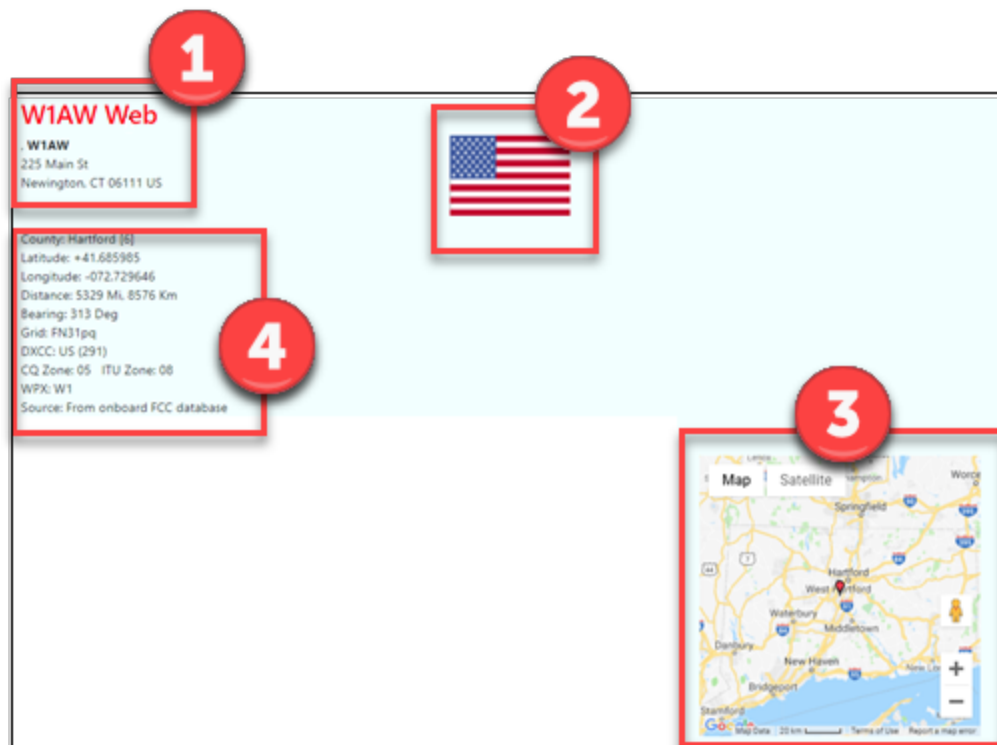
1

W1AW Web
, W1AW
225 Main St
Newington, CT 06111 US

2

County: Hartford [6]
Latitude: +41.685985
Longitude: -072.729646
Distance: 5329 Mi, 8576 Km
Bearing: 313 Deg
Grid: FN31pq
DXCC: US (291)
CQ Zone: 05 ITU Zone: 08
WPX: W1
Source: From onboard FCC database

4

3

Map Satellite
Worce
Springfield
Hartford
West Hartford
Waterbury
Middletown
Danbury
New Haven
Bridgeport
Stamford
+
−
Google Map Data 20 km Terms of Use Report a map error